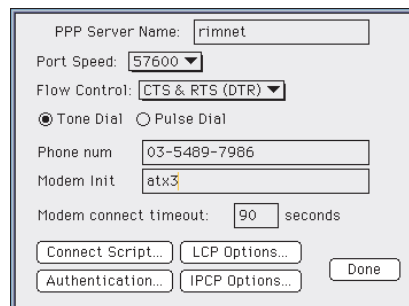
PPP Server Name: rimnet

Port Speed: 57600

Flow Control: CTS & RTS (DTR)

Tone Dial Pulse Dial

Phone num 03-5489-7986

Modem Init atx3

Modem connect timeout: 90 seconds

Connect Script... LCP Options...

Authentication... IPCP Options... Done